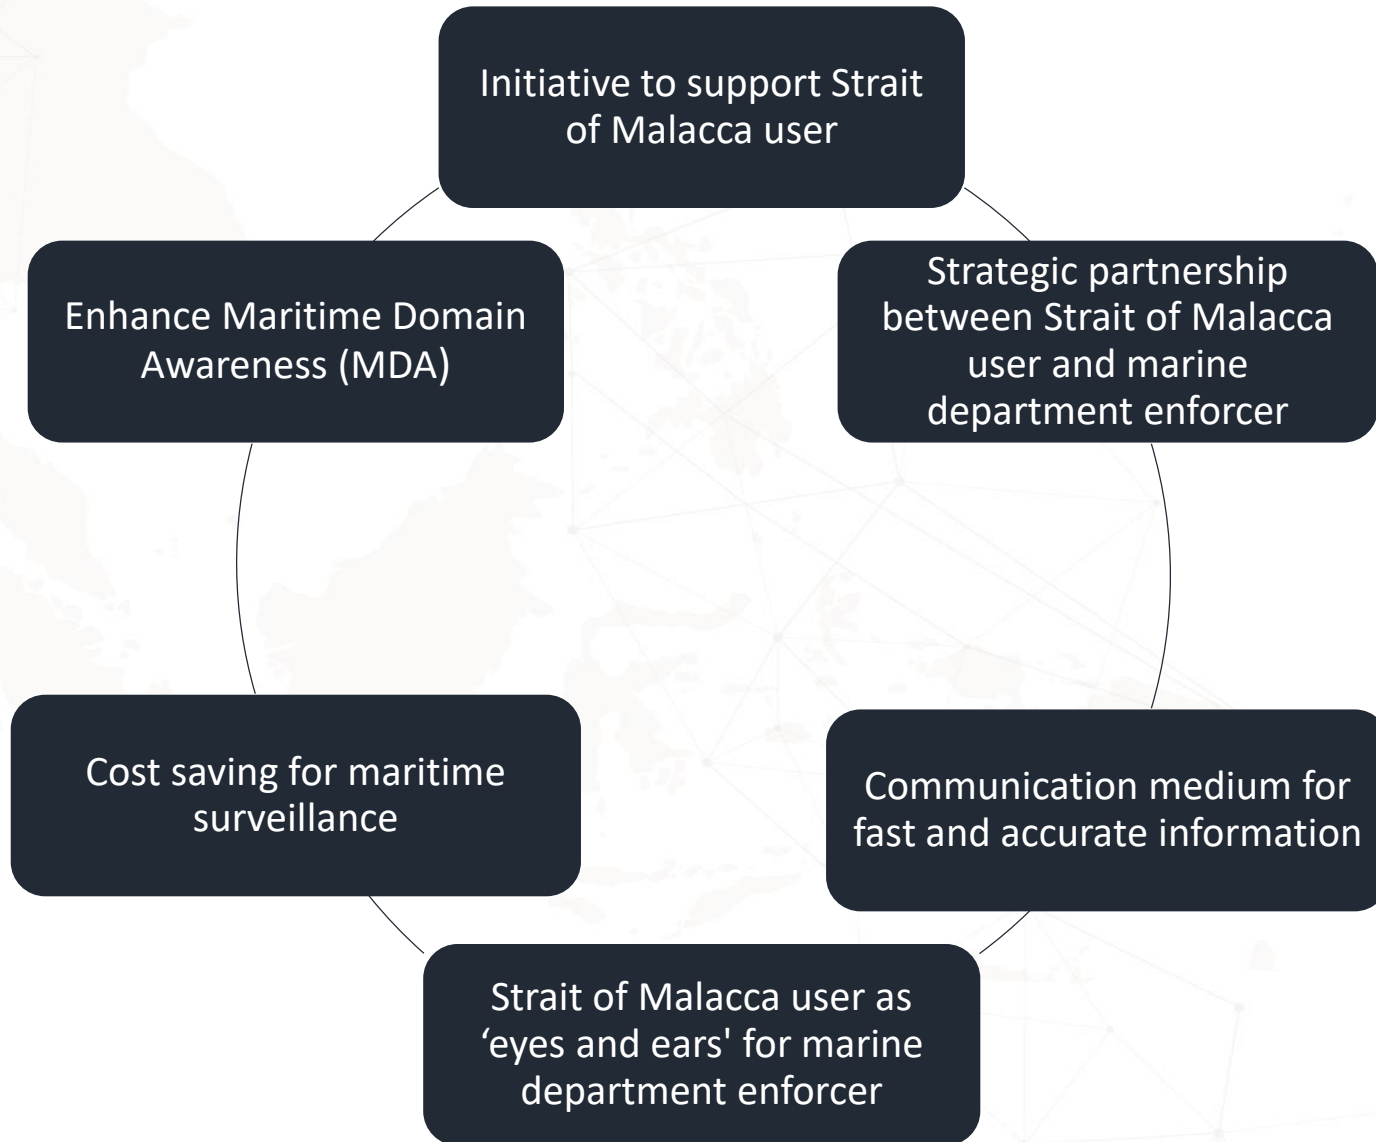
Initiative to support Strait of Malacca user

Strategic partnership between Strait of Malacca user and marine department enforcer

Communication medium for fast and accurate information

Strait of Malacca user as ‘eyes and ears' for marine department enforcer

Cost saving for maritime surveillance

Enhance Maritime Domain Awareness (MDA)